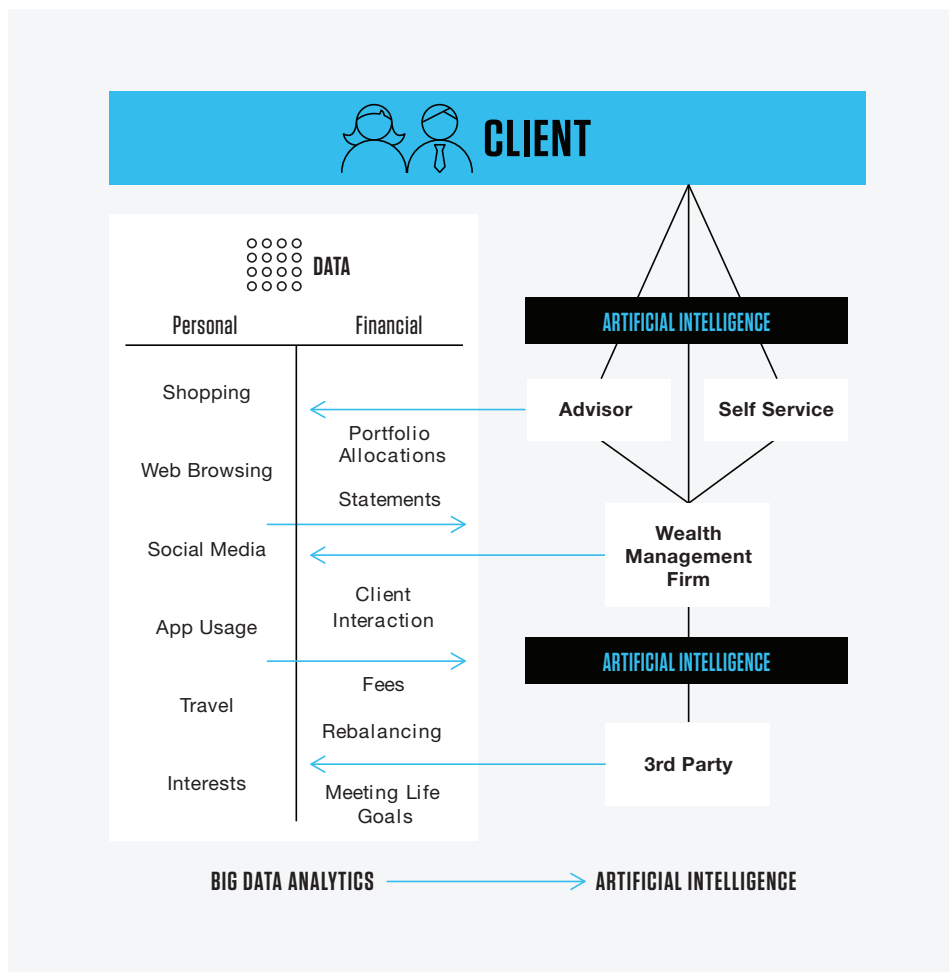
CLIENT

DATA

| Personal | Financial |
|---|---|
| Shopping | Portfolio Allocations |
| Web Browsing | Statements |
| Social Media | Client Interaction |
| App Usage | Fees |
| Travel | Rebalancing |
| Interests | Meeting Life Goals |

ARTIFICIAL INTELLIGENCE

Advisor

Self Service

Wealth Management Firm

ARTIFICIAL INTELLIGENCE

3rd Party

BIG DATA ANALYTICS → ARTIFICIAL INTELLIGENCE